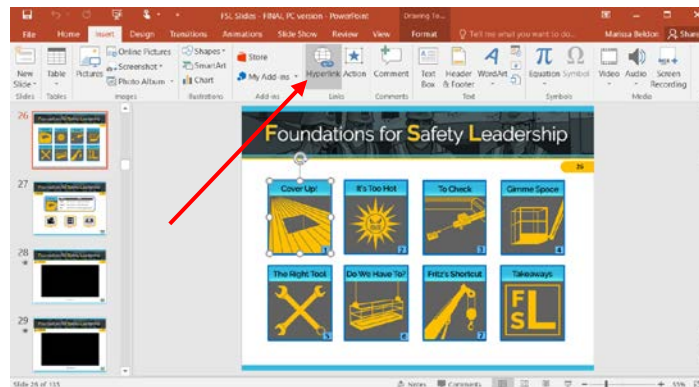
FSL Slides - FINAL PC version - PowerPoint
Drawing To...
Marissa Beldon
Share
File
Home
Insert
Design
Transitions
Animations
Slide Show
Review
View
Format
Tell me what you want to do...
New Slide
Table
Pictures
Online Pictures
Screenshot
Photo Album
Shapes
SmartArt
Chart
Store
My Add-ins
Hyperlink
Action
Comment
Text Box
Header & Footer
WordArt
Equation
Symbol
Video
Audio
Screen Recording
Slides
Tables
Images
Illustrations
Add-ins
Links
Comments
Text
Symbols
Media
26
27
28
29
Foundations for Safety Leadership
26
Cover Up!
It's Too Hot
To Check
Gimme Space
1
2
3
4
The Right Tool
Do We Have To?
Fritz's Shortcut
Takeaways
5
6
7
FSL
Slide 26 of 115
Notes
Comments
55%